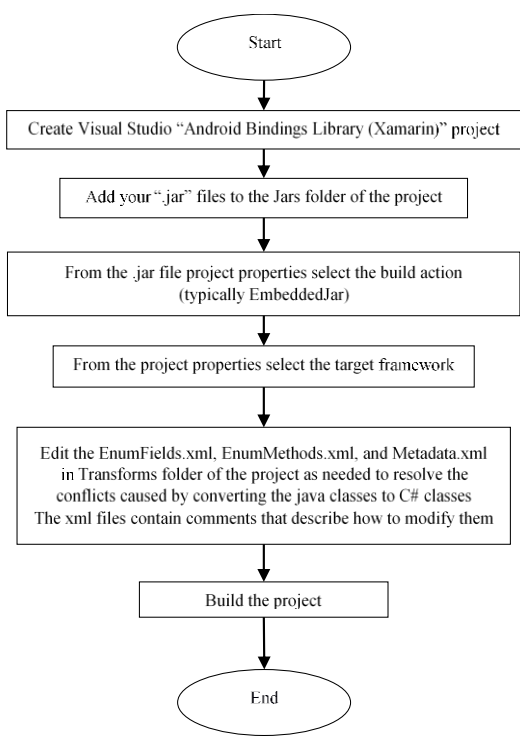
Start

Create Visual Studio "Android Bindings Library (Xamarin)" project

Add your ".jar" files to the Jars folder of the project

From the .jar file project properties select the build action (typically EmbeddedJar)

From the project properties select the target framework

Edit the EnumFields.xml, EnumMethods.xml, and Metadata.xml in Transforms folder of the project as needed to resolve the conflicts caused by converting the java classes to C# classes
The xml files contain comments that describe how to modify them

Build the project

End